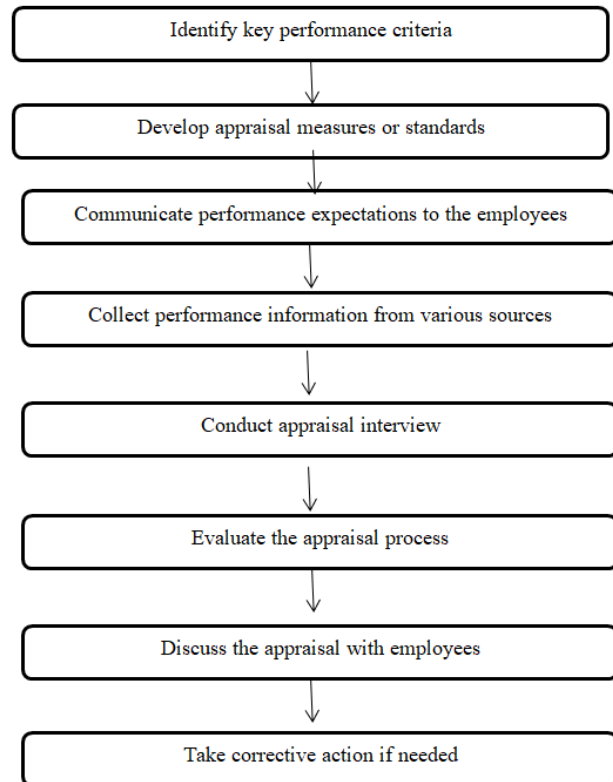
Identify key performance criteria

Develop appraisal measures or standards

Communicate performance expectations to the employees

Collect performance information from various sources

Conduct appraisal interview

Evaluate the appraisal process

Discuss the appraisal with employees

Take corrective action if needed